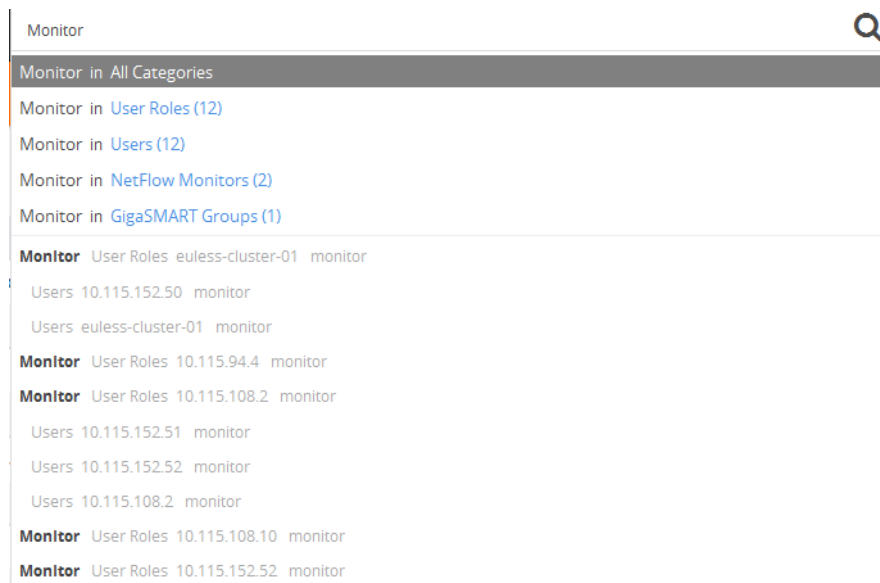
Monitor

Monitor in All Categories

Monitor in User Roles (12)

Monitor in Users (12)

Monitor in NetFlow Monitors (2)

Monitor in GigaSMART Groups (1)

**Monitor** User Roles euless-cluster-01 monitor

Users 10.115.152.50 monitor

Users euless-cluster-01 monitor

**Monitor** User Roles 10.115.94.4 monitor

**Monitor** User Roles 10.115.108.2 monitor

Users 10.115.152.51 monitor

Users 10.115.152.52 monitor

Users 10.115.108.2 monitor

**Monitor** User Roles 10.115.108.10 monitor

**Monitor** User Roles 10.115.152.52 monitor